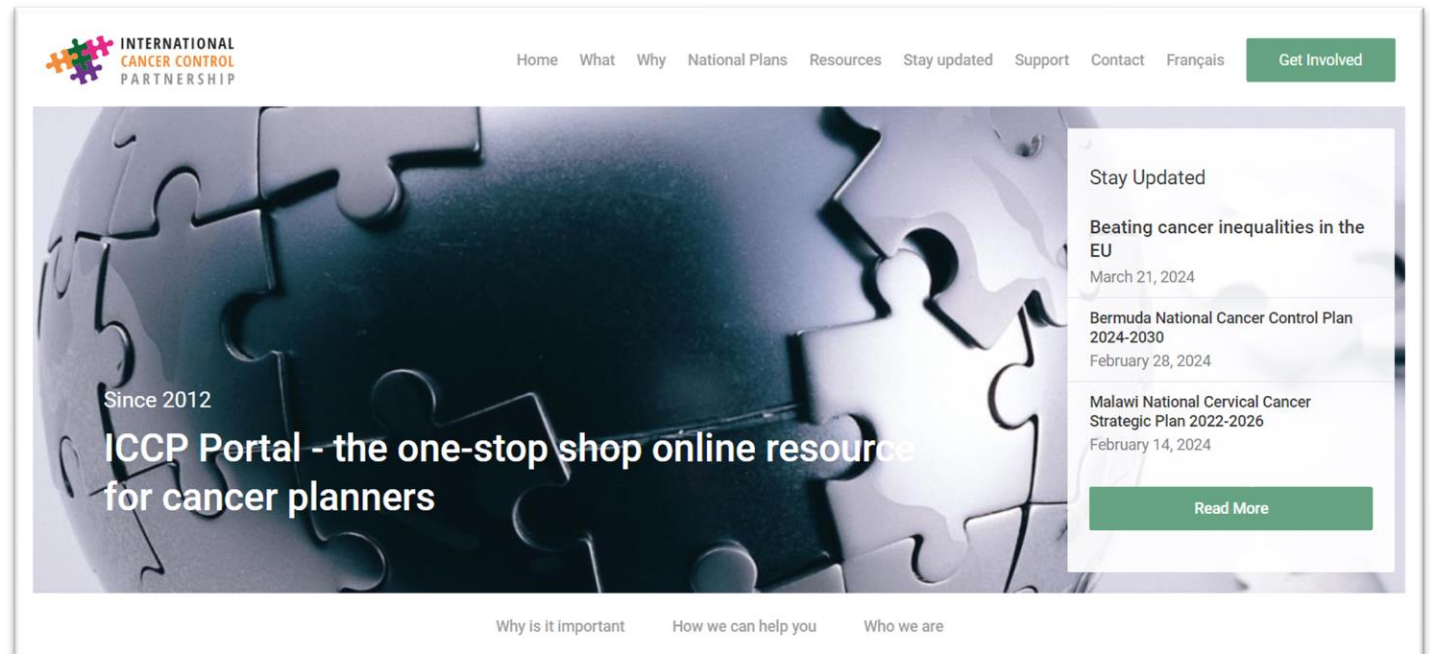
INTERNATIONAL CANCER CONTROL PARTNERSHIP

Home What Why National Plans Resources Stay updated Support Contact Français Get Involved

Since 2012

ICCP Portal - the one-stop shop online resource for cancer planners

Stay Updated

Beating cancer inequalities in the EU
March 21, 2024

Bermuda National Cancer Control Plan 2024-2030
February 28, 2024

Malawi National Cervical Cancer Strategic Plan 2022-2026
February 14, 2024

Read More

Why is it important How we can help you Who we are